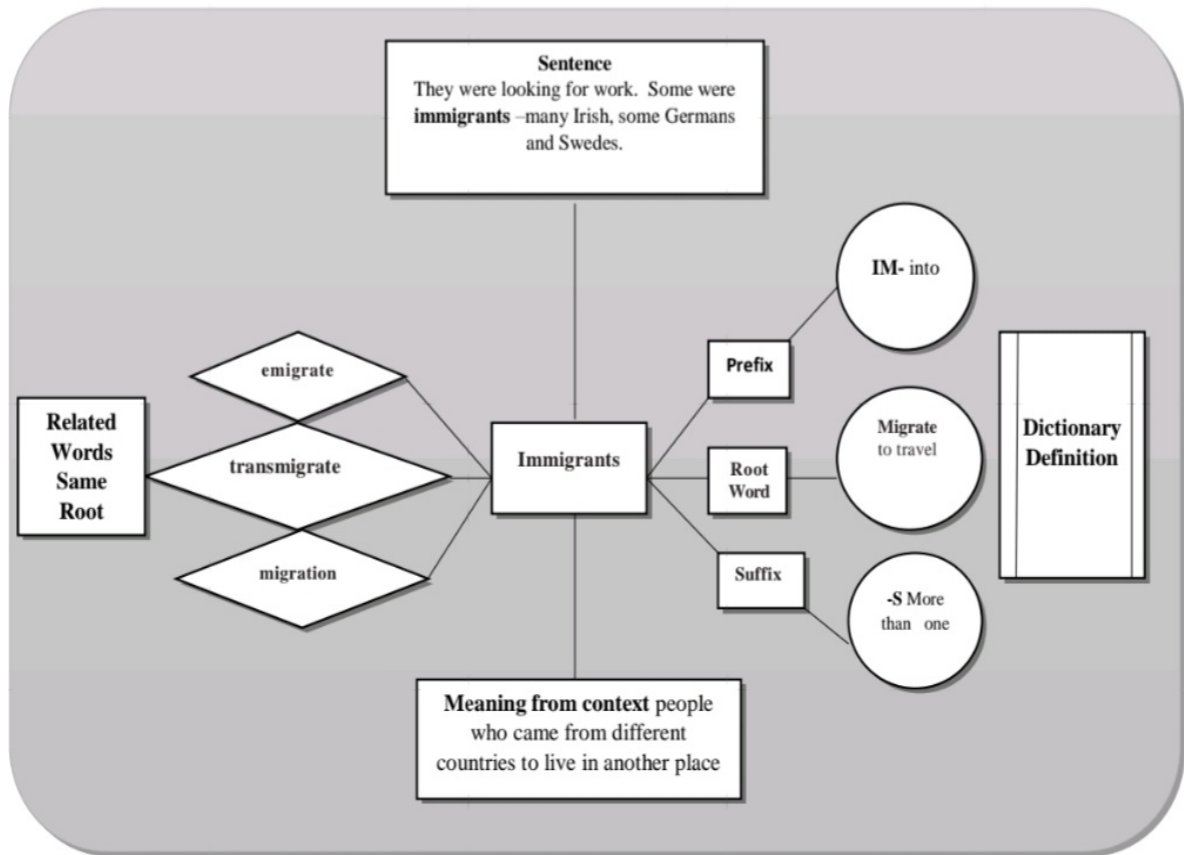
**Sentence**
They were looking for work. Some were **immigrants** –many Irish, some Germans and Swedes.

**Related Words Same Root**

emigrate

transmigrate

migration

**Immigrants**

Prefix

Root Word

Suffix

**IM-** into

**Migrate** to travel

**-S** More than one

**Dictionary Definition**

**Meaning from context** people who came from different countries to live in another place